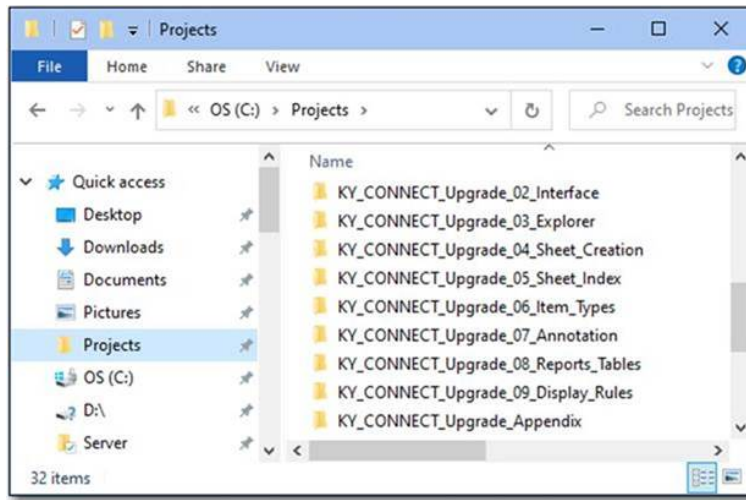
Projects

File Home Share View

« OS (C:) > Projects >

Search Projects

Quick access
Desktop
Downloads
Documents
Pictures
Projects
OS (C:)
D:\
Server

Name
KY_CONNECT_Upgrade_02_Interface
KY_CONNECT_Upgrade_03_Explorer
KY_CONNECT_Upgrade_04_Sheet_Creation
KY_CONNECT_Upgrade_05_Sheet_Index
KY_CONNECT_Upgrade_06_Item_Types
KY_CONNECT_Upgrade_07_Annotation
KY_CONNECT_Upgrade_08_Reports_Tables
KY_CONNECT_Upgrade_09_Display_Rules
KY_CONNECT_Upgrade_Appendix

32 items